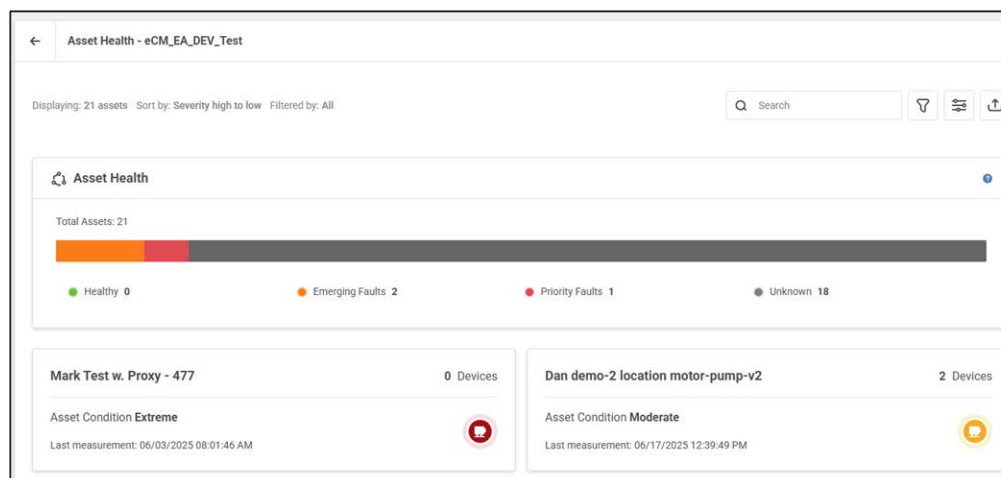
Asset Health - eCM_EA_DEV_Test

Displaying: 21 assets Sort by: Severity high to low Filtered by: All

Search

Asset Health

Total Assets: 21

Healthy 0
Emerging Faults 2
Priority Faults 1
Unknown 18

Mark Test w. Proxy - 477
0 Devices
Asset Condition Extreme
Last measurement: 06/03/2025 08:01:46 AM

Dan demo-2 location motor-pump-v2
2 Devices
Asset Condition Moderate
Last measurement: 06/17/2025 12:39:49 PM